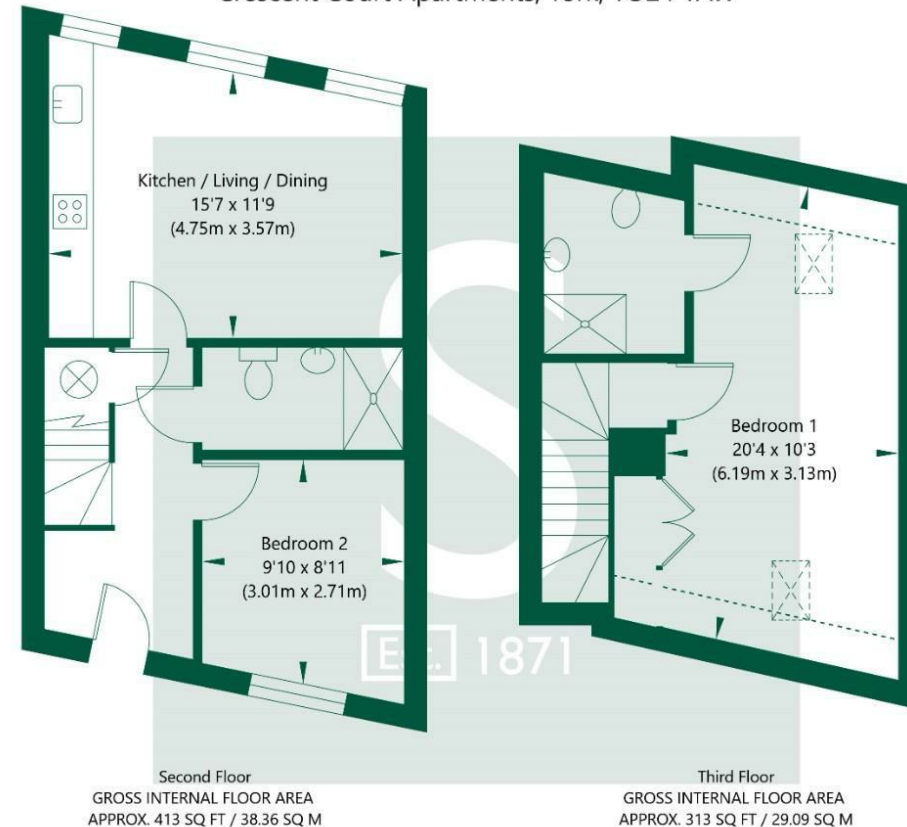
Crescent Court Apartments, York, YO24 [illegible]

Kitchen / Living / Dining
15'7 x 11'9
(4.75m x 3.57m)

Bedroom 2
9'10 x 8'11
(3.01m x 2.71m)

Bedroom 1
20'4 x 10'3
(6.19m x 3.13m)

Est. 1871

Second Floor
GROSS INTERNAL FLOOR AREA
APPROX. 413 SQ FT / 38.36 SQ M

Third Floor
GROSS INTERNAL FLOOR AREA
APPROX. 313 SQ FT / 29.09 SQ M